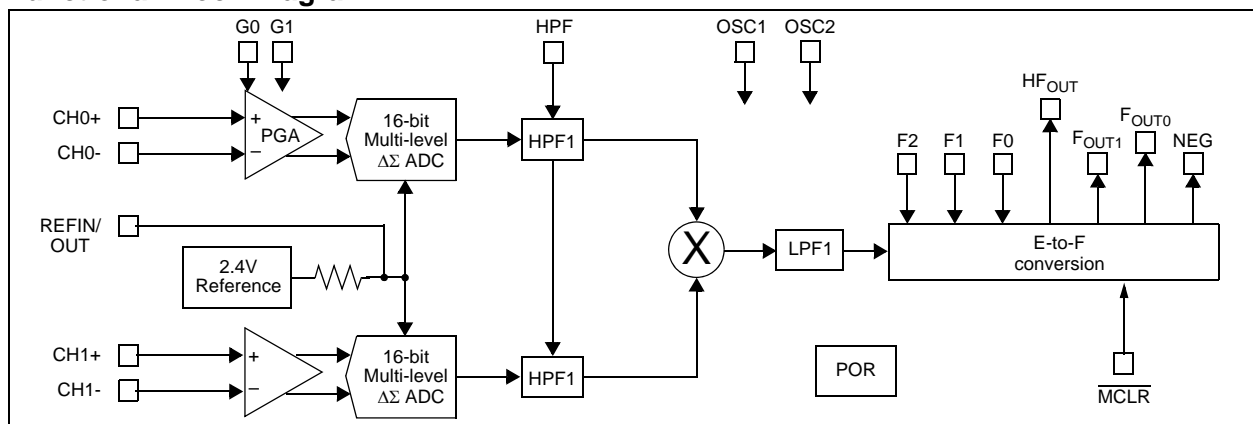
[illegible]

G0 G1

HPF

OSC1 OSC2

$HF_{OUT}$

$F_{OUT0}$

$F_{OUT1}$

NEG

F2 F1 F0

CH0+

CH0-

+
PGA
−

16-bit
Multi-level
$\Delta\Sigma$ ADC

HPF1

REFIN/
OUT

2.4V
Reference

X

LPF1

E-to-F
conversion

CH1+

CH1-

+
−

16-bit
Multi-level
$\Delta\Sigma$ ADC

HPF1

POR

$\overline{MCLR}$